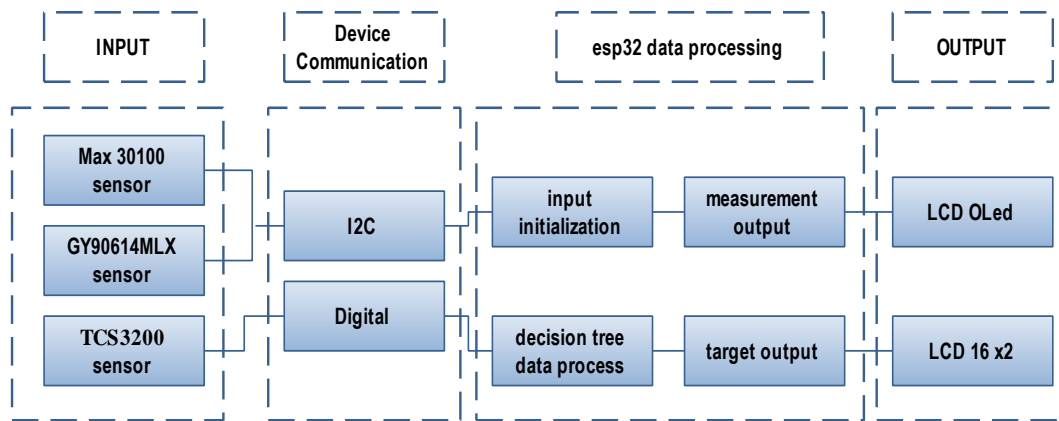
INPUT

Device Communication

esp32 data processing

OUTPUT

Max 30100 sensor

GY90614MLX sensor

TCS3200 sensor

I2C

Digital

input initialization

measurement output

decision tree data process

target output

LCD OLed

LCD 16 x2